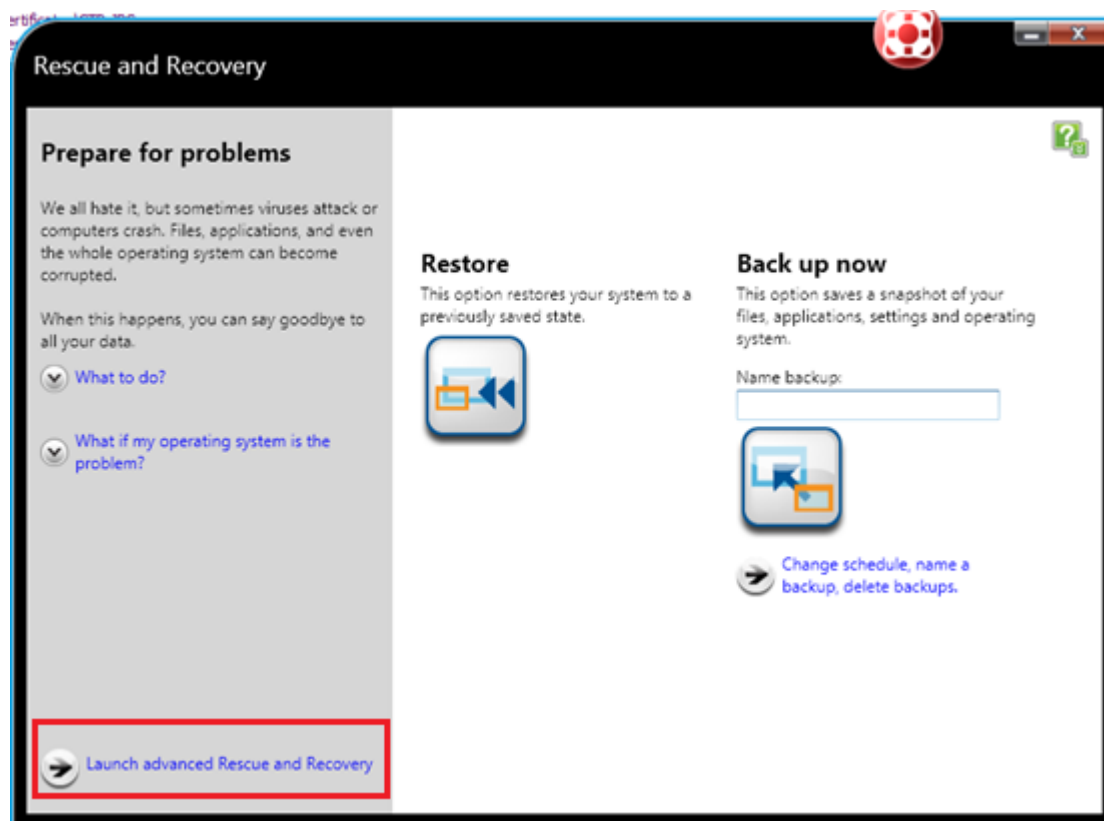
Rescue and Recovery

Prepare for problems

We all hate it, but sometimes viruses attack or computers crash. Files, applications, and even the whole operating system can become corrupted.

When this happens, you can say goodbye to all your data.

What to do?

What if my operating system is the problem?

Launch advanced Rescue and Recovery

Restore
This option restores your system to a previously saved state.

Back up now
This option saves a snapshot of your files, applications, settings and operating system.

Name backup:

Change schedule, name a backup, delete backups.